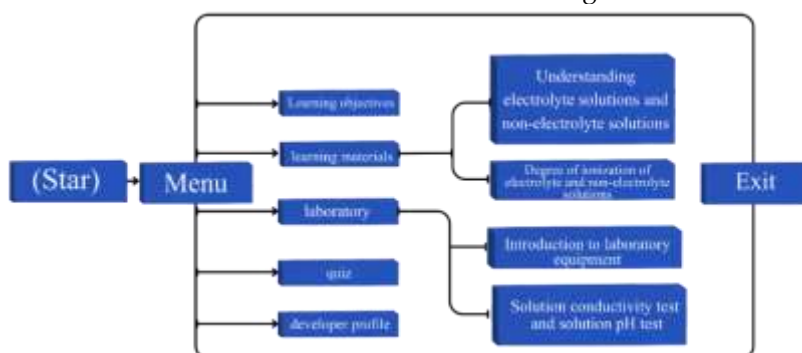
(Star)

Menu

Learning objectives

learning materials

laboratory

quiz

developer profile

Understanding electrolyte solutions and non-electrolyte solutions

Degree of ionization of electrolyte and non-electrolyte solutions

Introduction to laboratory equipment

Solution conductivity test and solution pH test

Exit